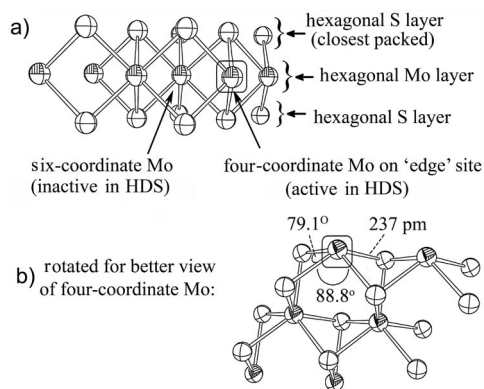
a)

hexagonal S layer (closest packed)

hexagonal Mo layer

hexagonal S layer

six-coordinate Mo (inactive in HDS)

four-coordinate Mo on 'edge' site (active in HDS)

b) rotated for better view of four-coordinate Mo:

79.1°

237 pm

88.8°